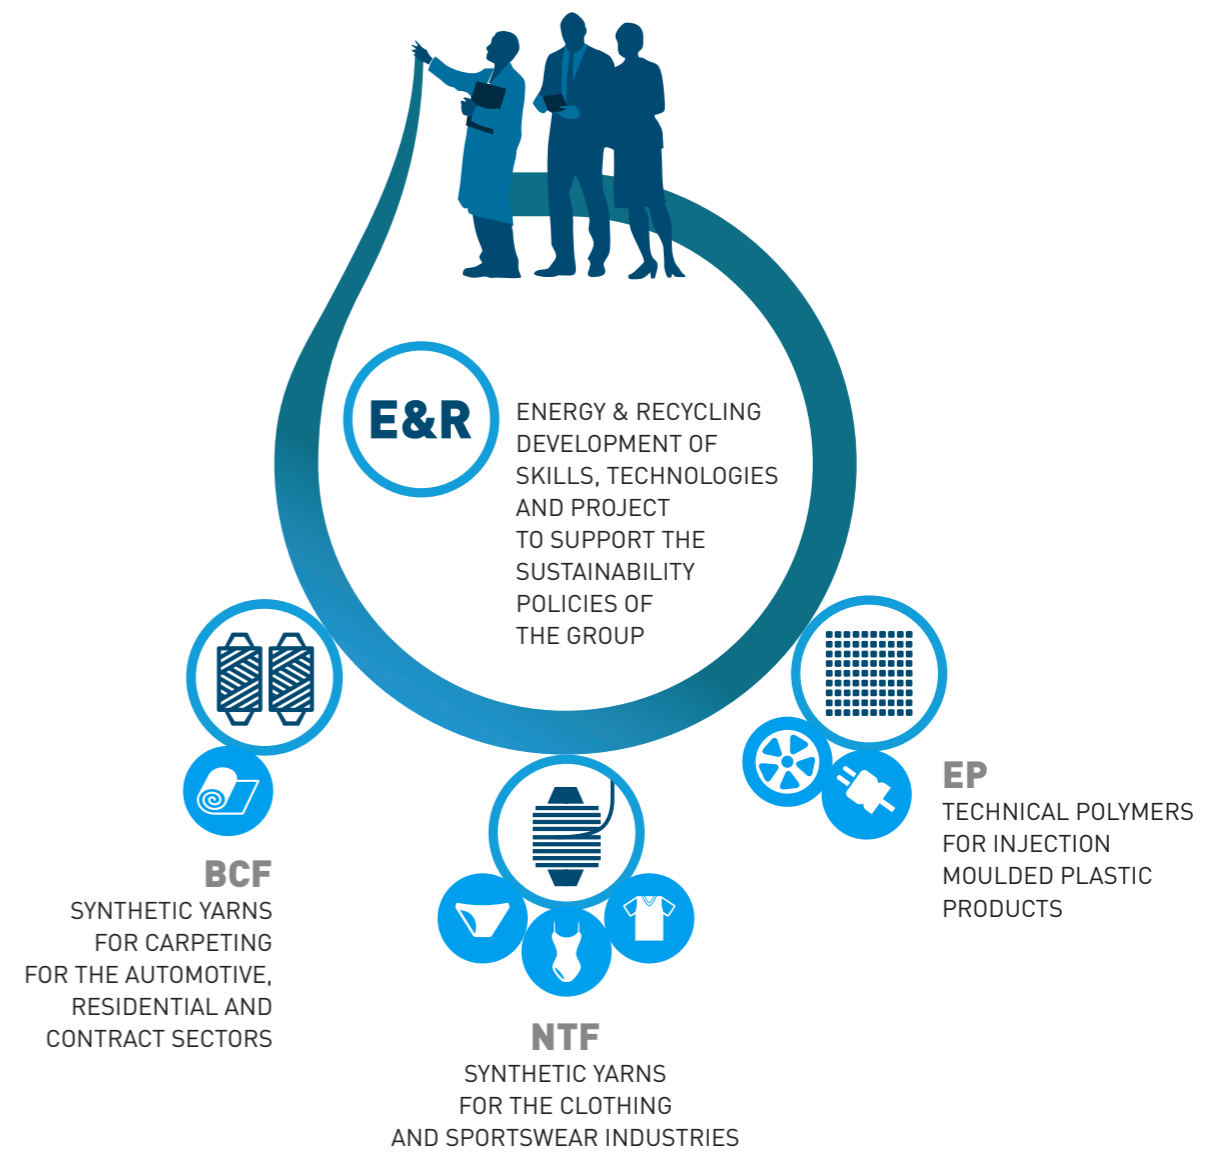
E&R

ENERGY & RECYCLING
DEVELOPMENT OF SKILLS, TECHNOLOGIES AND PROJECT TO SUPPORT THE SUSTAINABILITY POLICIES OF THE GROUP

BCF
SYNTHETIC YARNS FOR CARPETING FOR THE AUTOMOTIVE, RESIDENTIAL AND CONTRACT SECTORS

NTF
SYNTHETIC YARNS FOR THE CLOTHING AND SPORTSWEAR INDUSTRIES

EP
TECHNICAL POLYMERS FOR INJECTION MOULDED PLASTIC PRODUCTS